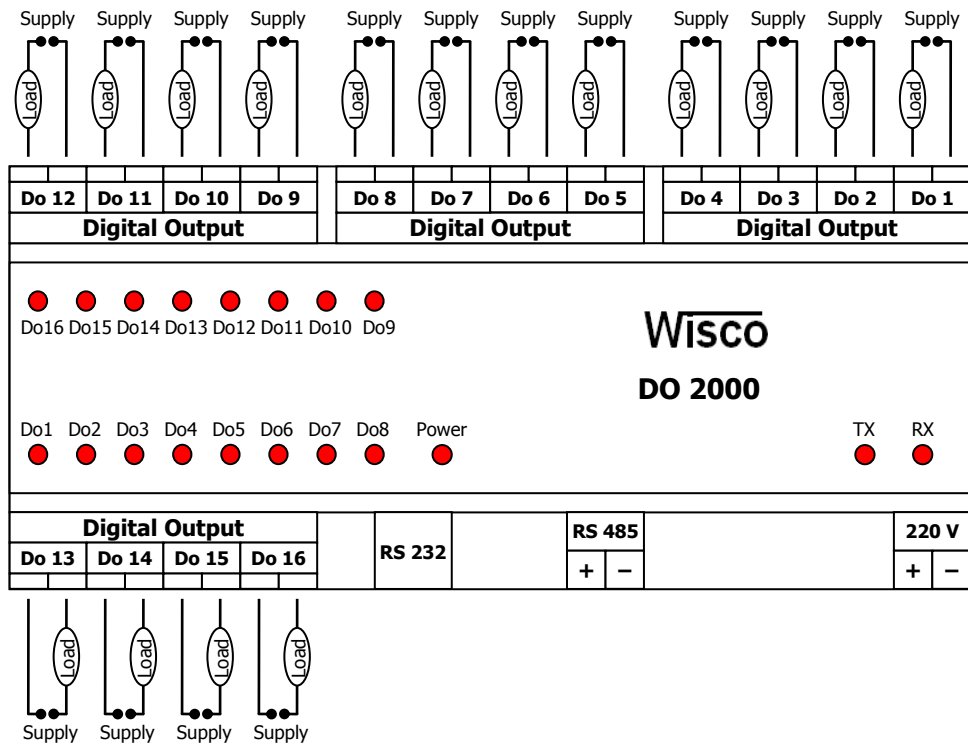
Supply Supply Supply Supply Supply Supply Supply Supply Supply Supply Supply Supply

Load Load Load Load Load Load Load Load Load Load Load Load

| Do 12 | Do 11 | Do 10 | Do 9 |
|---|---|---|---|
| Digital Output | | | |

| Do 8 | Do 7 | Do 6 | Do 5 |
|---|---|---|---|
| Digital Output | | | |

| Do 4 | Do 3 | Do 2 | Do 1 |
|---|---|---|---|
| Digital Output | | | |

Do16 Do15 Do14 Do13 Do12 Do11 Do10 Do9

Wisco

DO 2000

Do1 Do2 Do3 Do4 Do5 Do6 Do7 Do8 Power

TX RX

| Digital Output | | | |
|---|---|---|---|
| Do 13 | Do 14 | Do 15 | Do 16 |

RS 232

RS 485
+ −

220 V
+ −

Load Load Load Load

Supply Supply Supply Supply